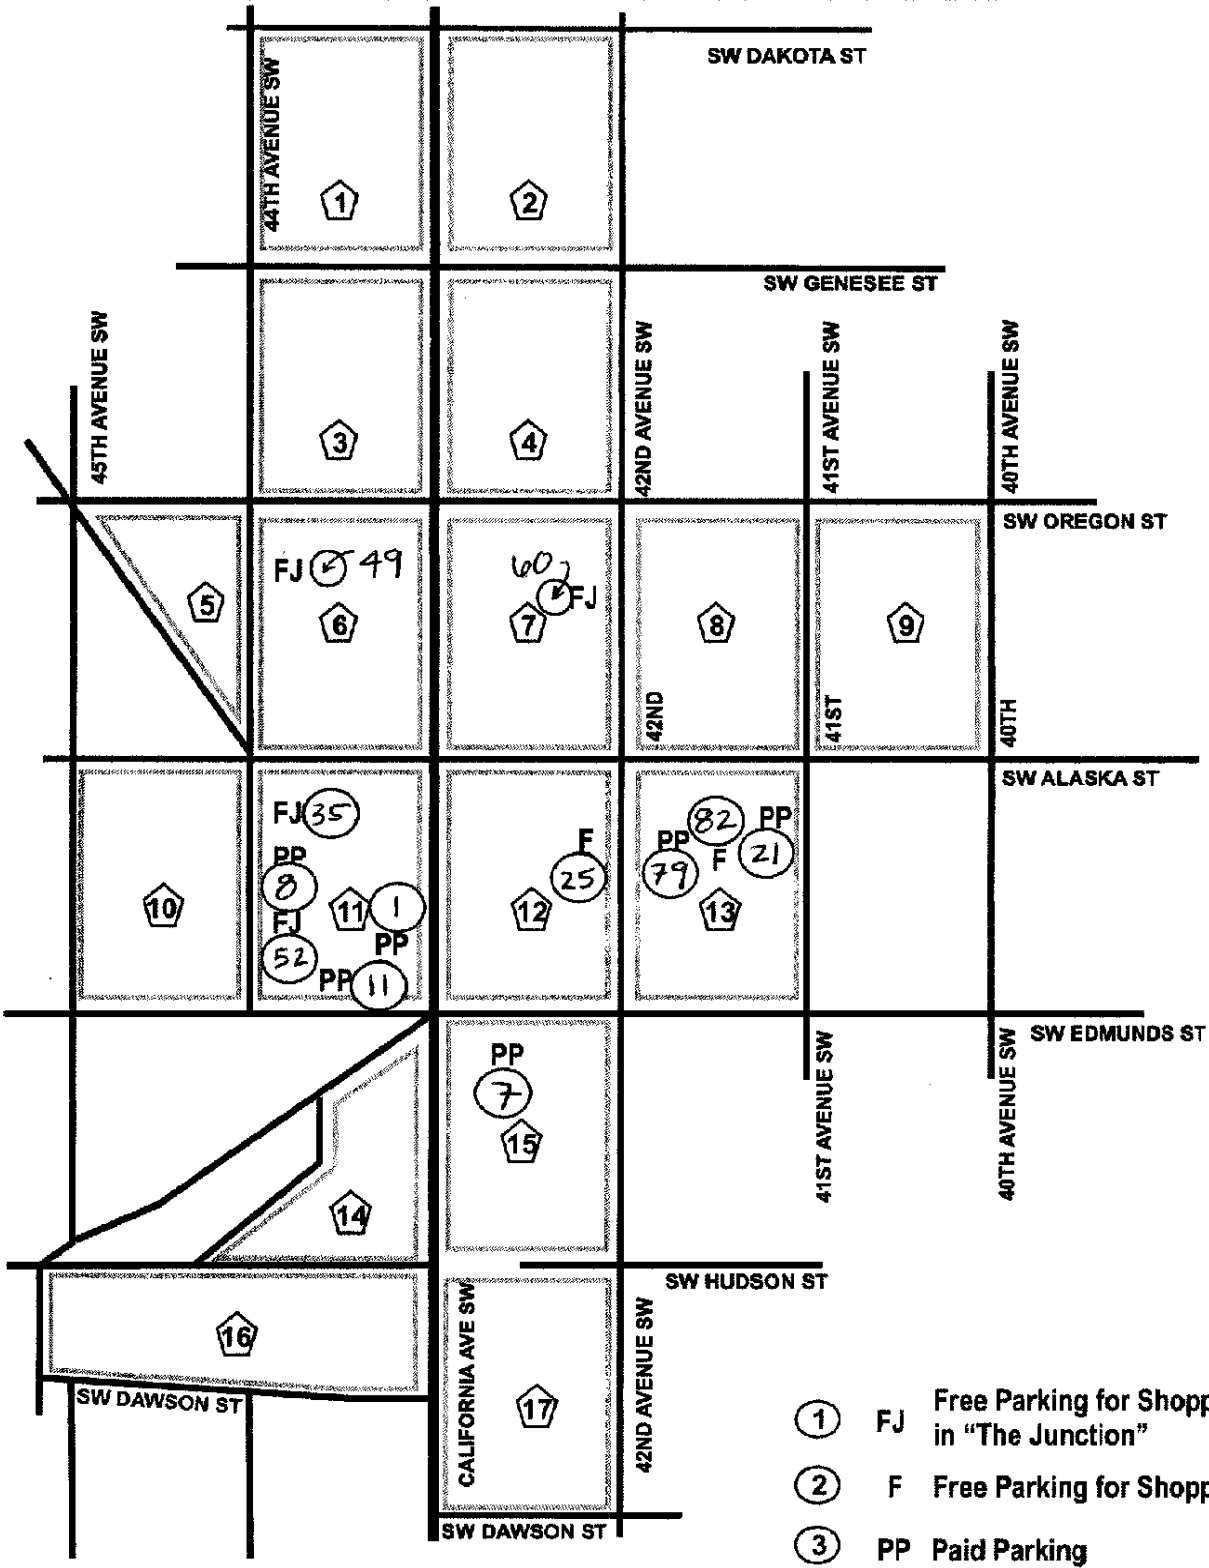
SW DAKOTA ST
44TH AVENUE SW
1
2
SW GENESEE ST
45TH AVENUE SW
42ND AVENUE SW
41ST AVENUE SW
40TH AVENUE SW
3
4
SW OREGON ST
FJ 49
60 FJ
5
6
7
8
9
42ND
41ST
40TH
SW ALASKA ST
FJ 35
PP 8
FJ 52
11 1
PP
PP 11
10
F 25
12
PP 82
PP 79
F 21
13
SW EDMUNDS ST
PP 7
15
14
41ST AVENUE SW
40TH AVENUE SW
SW HUDSON ST
16
CALIFORNIA AVE SW
42ND AVENUE SW
17
SW DAWSON ST
SW DAWSON ST

1 FJ Free Parking for Shopp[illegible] in "The Junction"
2 F Free Parking for Shopp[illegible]
3 PP Paid Parking